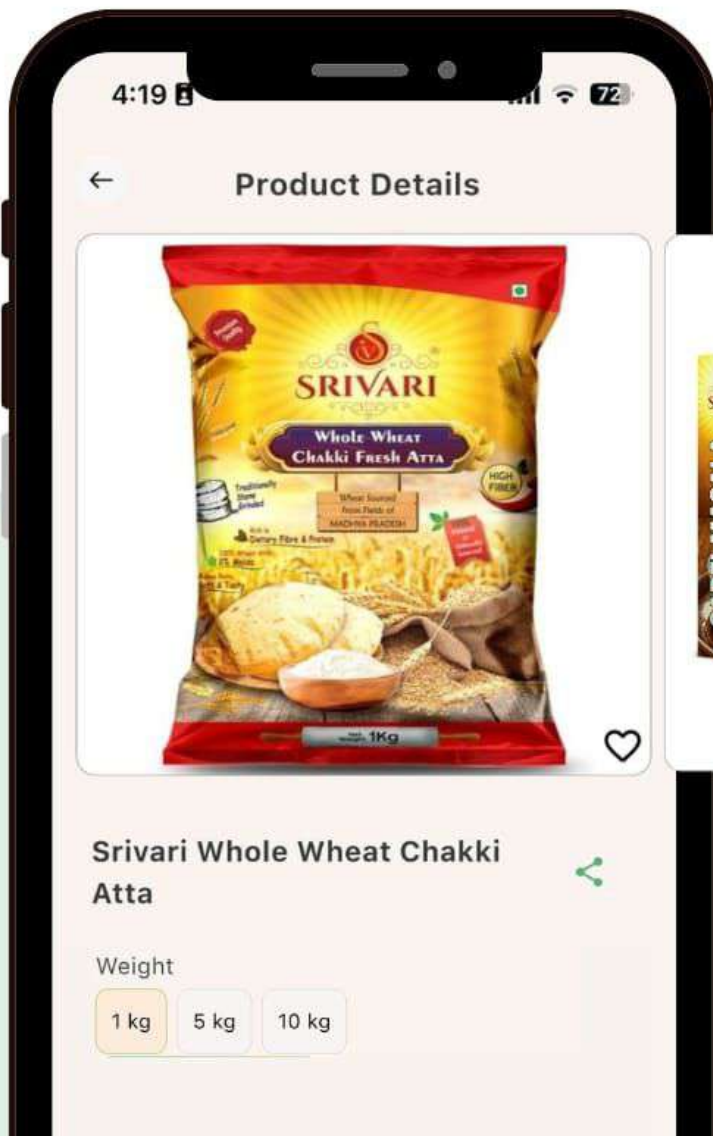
4:19

72

Product Details

SRIVARI

Whole Wheat Chakki Fresh Atta

HIGH FIBER

Traditionally Stone Grinded

Wheat Sourced from Fields of MADHYA PRADESH

Rich in Dietary Fibre & Protein

1Kg

Srivari Whole Wheat Chakki Atta

Weight

1 kg

5 kg

10 kg